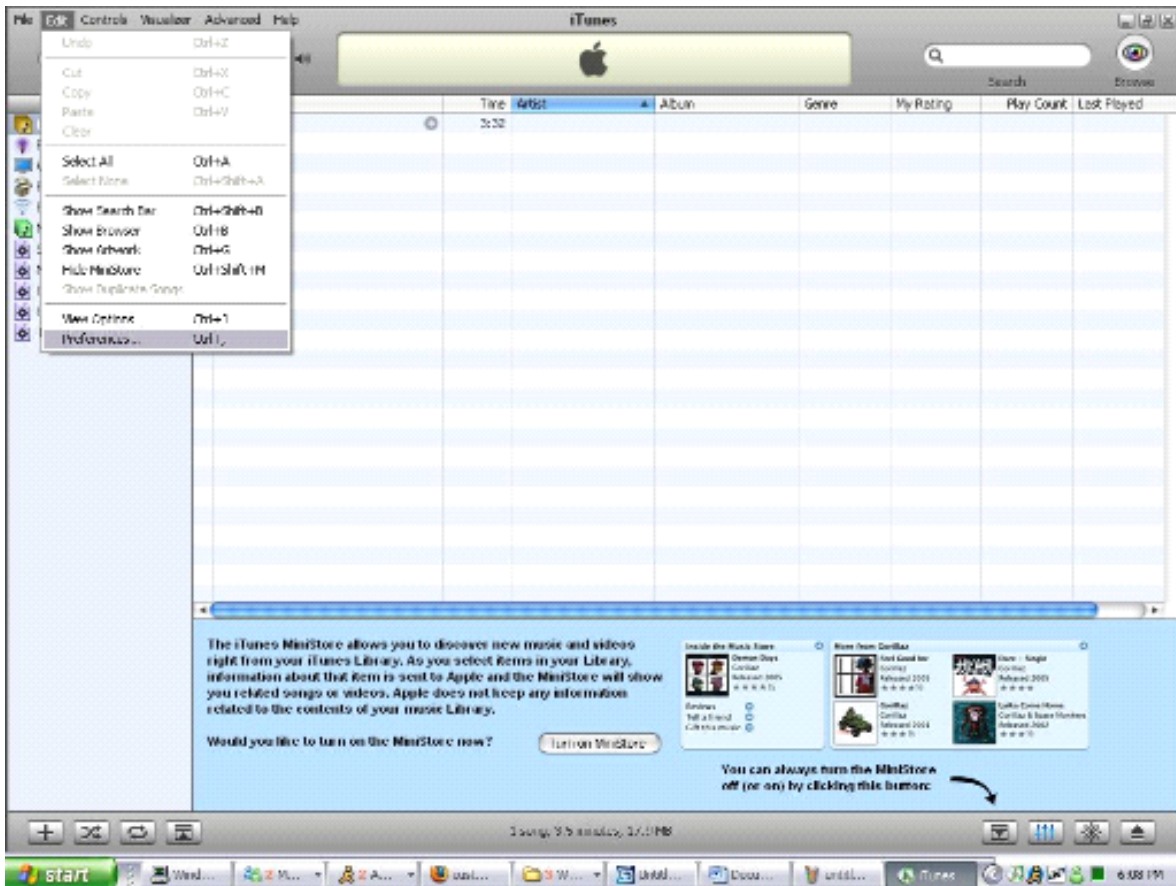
File Edit Controls Visualizer Advanced Help

iTunes

Undo Ctrl+Z
Cut Ctrl+X
Copy Ctrl+C
Paste Ctrl+V
Clear
Select All Ctrl+A
Select None Ctrl+Shift+A
Show Search Bar Ctrl+Shift+B
Show Browser Ctrl+B
Show Artwork Ctrl+G
Hide MiniStore Ctrl+Shift+M
Show Duplicate Songs
View Options Ctrl+J
Preferences... Ctrl+,

Search
Browse

| Time | Artist | Album | Genre | My Rating | Play Count | Last Played |
|---|---|---|---|---|---|---|
| 3:32 | | | | | | |

The iTunes MiniStore allows you to discover new music and videos right from your iTunes Library. As you select items in your Library, information about that item is sent to Apple and the MiniStore will show you related songs or videos. Apple does not keep any information related to the contents of your music Library.

Would you like to turn on the MiniStore now?

Turn on MiniStore

Inside the Music Store
Demon Days
Gorillaz
Released 2005
Reviews
Tell a friend
Gift this music

More from Gorillaz
Feel Good Inc
Gorillaz
Released 2005
Dare - Single
Gorillaz
Released 2005
Gorillaz
Gorillaz
Released 2001
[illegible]
Gorillaz & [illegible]
Released 2002

You can always turn the MiniStore off (or on) by clicking this button:

1 song, 3.5 minutes, 3.7 MB

start
Word... | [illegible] | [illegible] | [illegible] | 3 W... | Untitl... | Docu... | untitl... | iTunes
6:08 PM